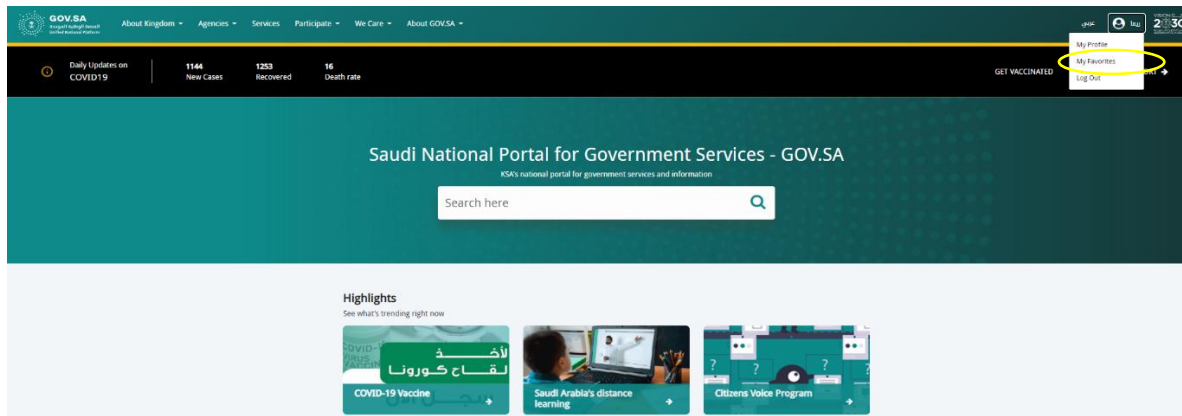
GOV.SA
المنصة الوطنية الموحدة
Unified National Platform

About Kingdom ▾ Agencies ▾ Services Participate ▾ We Care ▾ About GOV.SA ▾

عربي ريما

My Profile
My Favorites
Log Out

Daily Updates on COVID19
1144 New Cases
1253 Recovered
16 Death rate

GET VACCINATED

Saudi National Portal for Government Services - GOV.SA
KSA's national portal for government services and information

Search here

Highlights
See what's trending right now

لأخذ لقاح كورونا
COVID-19 Vaccine

Saudi Arabia's distance learning

Citizens Voice Program